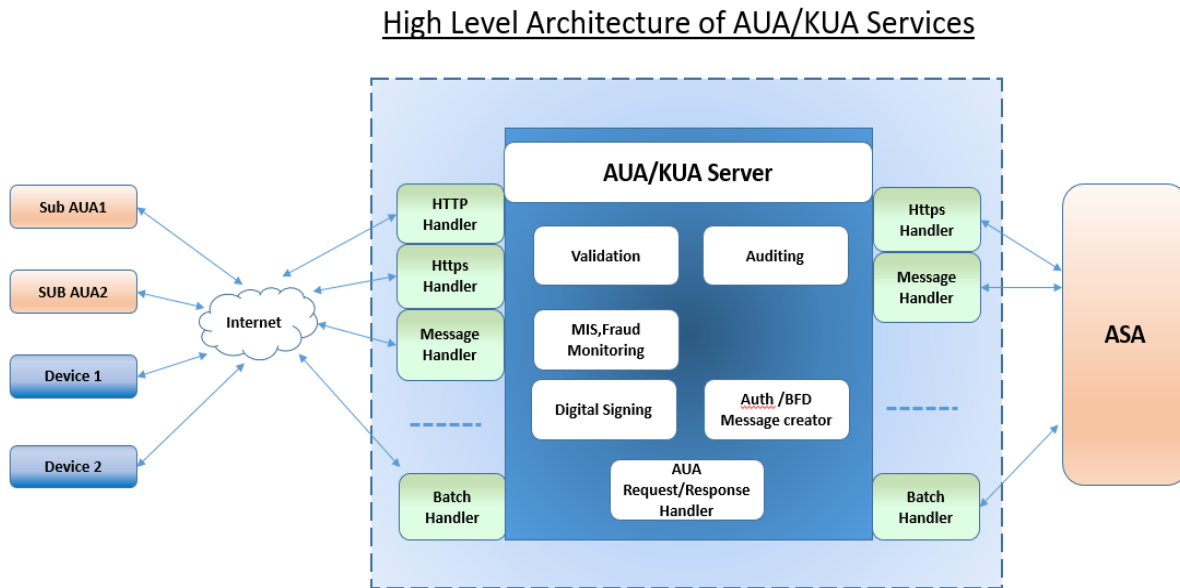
High Level Architecture of AUA/KUA Services

Sub AUA1

SUB AUA2

Device 1

Device 2

Internet

HTTP Handler

Https Handler

Message Handler

Batch Handler

AUA/KUA Server

Validation

Auditing

MIS,Fraud Monitoring

Digital Signing

Auth /BFD Message creator

AUA Request/Response Handler

Https Handler

Message Handler

Batch Handler

ASA